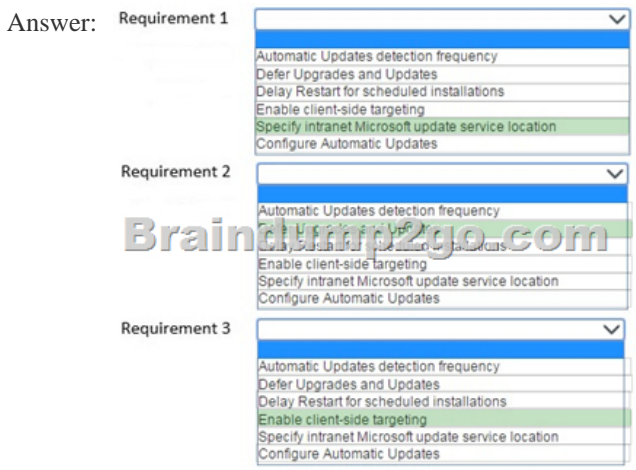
Answer: Requirement 1

Automatic Updates detection frequency
Defer Upgrades and Updates
Delay Restart for scheduled installations
Enable client-side targeting
Specify intranet Microsoft update service location
Configure Automatic Updates

Requirement 2

Automatic Updates detection frequency
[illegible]
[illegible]
Enable client-side targeting
Specify intranet Microsoft update service location
Configure Automatic Updates

Braindump2go.com

Requirement 3

Automatic Updates detection frequency
Defer Upgrades and Updates
Delay Restart for scheduled installations
Enable client-side targeting
Specify intranet Microsoft update service location
Configure Automatic Updates